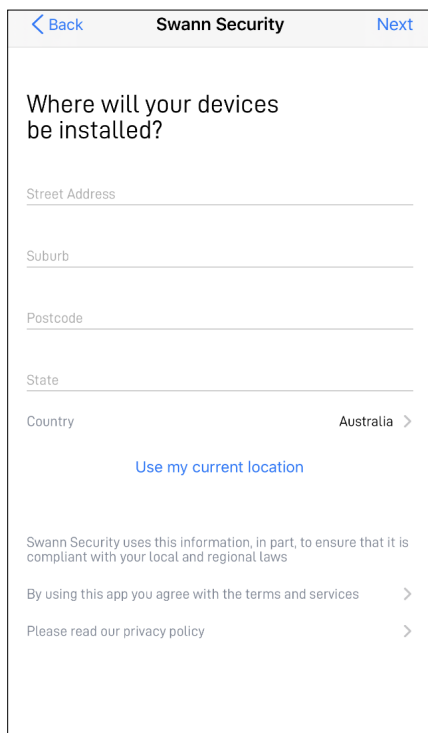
Back
Swann Security
Next

Where will your devices be installed?

Street Address

Suburb

Postcode

State

Country
Australia

Use my current location

Swann Security uses this information, in part, to ensure that it is compliant with your local and regional laws

By using this app you agree with the terms and services

Please read our privacy policy